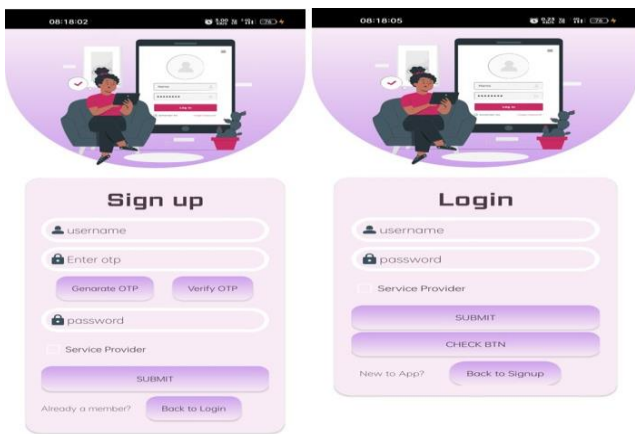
08:18:02

Sign up

username

Enter otp

Genarate OTP

Verify OTP

password

Service Provider

SUBMIT

Already a member?

Back to Login

08:18:05

Login

username

password

Service Provider

SUBMIT

CHECK BTN

New to App?

Back to Signup